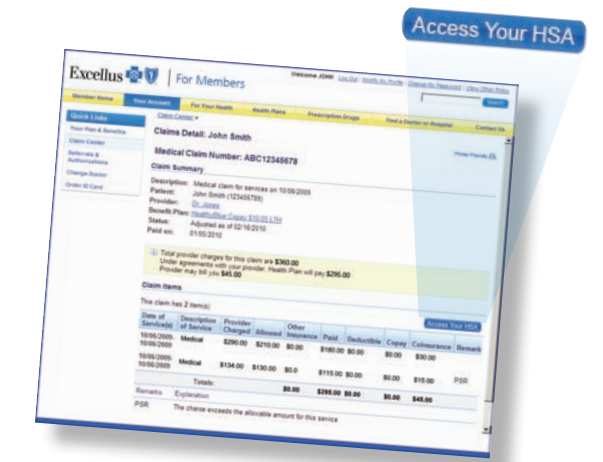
Access Your HSA

Excellus | For Members

Welcome John! Log Out | Modify My Profile | Change My Password | View Other Policy

Member Home | Your Account | For Your Health | Health Plans | Prescription Drugs | Find a Doctor or Hospital | Contact Us

Search

Quick Links
Your Plan & Benefits
Claim Center
Referrals & Authorizations
Change Doctor
Order ID Card

Claim Center »

Claims Detail: John Smith

Medical Claim Number: ABC12345678

Printer Friendly

Claim Summary

Description: Medical claim for services on 10/06/2009
Patient: John Smith (123456789)
Provider: Dr. Jones
Benefit Plan: HealthyBlue Copay $10-20 LTH
Status: Adjusted as of 02/16/2010
Paid on: 01/05/2010

Total provider charges for this claim are $360.00
Under agreements with your provider, Health Plan will pay $295.00
Provider may bill you $45.00

Claim Items

This claim has 2 item(s)

Access Your HSA

| Date of Service(s) | Description of Service | Provider Charged | Allowed | Other Insurance | Paid | Deductible | Copay | Coinsurance | Remark |
|---|---|---|---|---|---|---|---|---|---|
| 10/06/2009-10/06/2009 | Medical | $290.00 | $210.00 | $0.00 | $180.00 | $0.00 | $0.00 | $30.00 | |
| 10/06/2009-10/06/2009 | Medical | $134.00 | $130.00 | $0.0 | $115.00 | $0.00 | $0.00 | $15.00 | PSR |
| | Totals: | | | $0.00 | $295.00 | $0.00 | $0.00 | $45.00 | |

| Remarks | Explanation |
|---|---|
| PSR | The charge exceeds the allowable amount for this service |